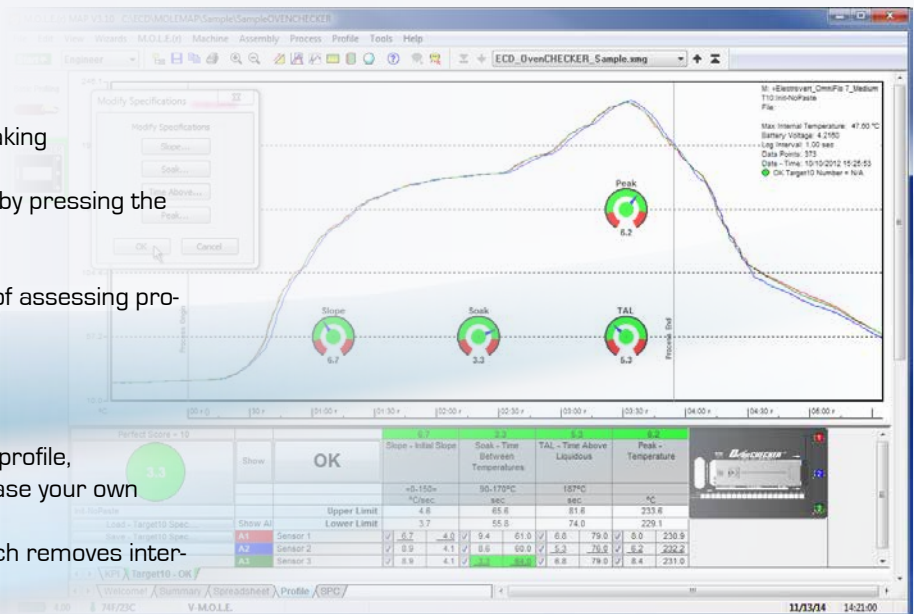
MAP V1.10 C:\ECD\MOLEMAP\Sample\SampleOVENCHECKER
File View Wizards M.O.L.E.(r) Machine Assembly Process Profile Tools Help
Engineer
ECD_OvenCHECKER_Sample.xmg

Modify Specifications
Modify Specifications
Slope...
Soak...
Time Above...
Peak...
OK
Cancel

aking
by pressing the
of assessing process
profile,
ase your own
ch removes inter-

M: +Electrovert_OmniFlo 7_Medium
T10:Init-NoPaste
File:
Max Internal Temperature: 47.60 °C
Battery Voltage: 4.2150
Log Interval: 1.00 sec
Data Points: 373
Date - Time: 10/10/2012 15:25:53
OK Target10 Number = N/A

Peak
6.2
Slope
6.7
Soak
3.3
TAL
5.3
Process Begin
Process End

00:00 r 00:30 r 01:00 r 01:30 r 02:00 r 02:30 r 03:00 r 03:30 r 04:00 r 04:30 r 05:00 r

Perfect Score = 10
3.3
Show
OK
Show All
Load - Target10 Spec
Save - Target10 Spec
Init-NoPaste

| | | 6.7 | 3.3 | 5.3 | 6.2 |
|---|---|---|---|---|---|
| | | Slope - Initial Slope | Soak - Time Between Temperatures | TAL - Time Above Liquidous | Peak - Temperature |
| | | <0-150> °C/sec | 90-170°C sec | 187°C sec | °C |
| | Upper Limit | 4.8 | 65.6 | 81.6 | 233.6 |
| | Lower Limit | 3.7 | 55.8 | 74.0 | 229.1 |
| A1 | Sensor 1 | 6.7 4.0 | 9.4 61.0 | 6.6 79.0 | 8.0 230.9 |
| A2 | Sensor 2 | 0.9 4.1 | 8.6 60.0 | 5.3 76.0 | 6.2 232.2 |
| A3 | Sensor 3 | 8.9 4.1 | 3.3 58.0 | 6.8 79.0 | 8.4 231.0 |

KPI Target10 - OK
Welcome Summary Spreadsheet Profile SPC
1.00 747/23C V M.O.L.E. 11/13/14 14:21:00